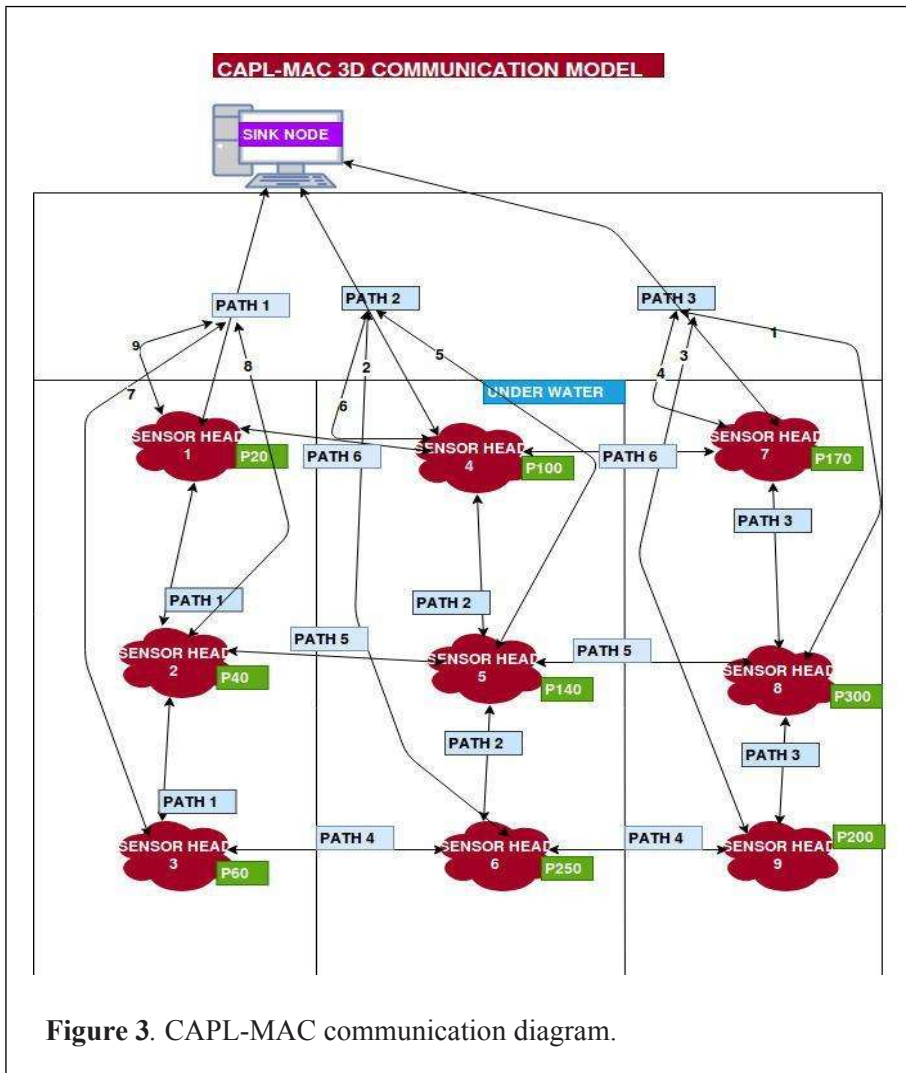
CAPL-MAC 3D COMMUNICATION MODEL

SINK NODE

PATH 1

PATH 2

PATH 3

9

7

8

2

5

4

3

1

6

UNDER WATER

SENSOR HEAD 1

P20

PATH 6

SENSOR HEAD 4

P100

PATH 6

SENSOR HEAD 7

P170

PATH 3

PATH 1

PATH 2

PATH 5

SENSOR HEAD 2

P40

SENSOR HEAD 5

P140

PATH 5

SENSOR HEAD 8

P300

PATH 2

PATH 3

PATH 1

SENSOR HEAD 3

P60

PATH 4

SENSOR HEAD 6

P250

PATH 4

SENSOR HEAD 9

P200

**Figure 3**. CAPL-MAC communication diagram.